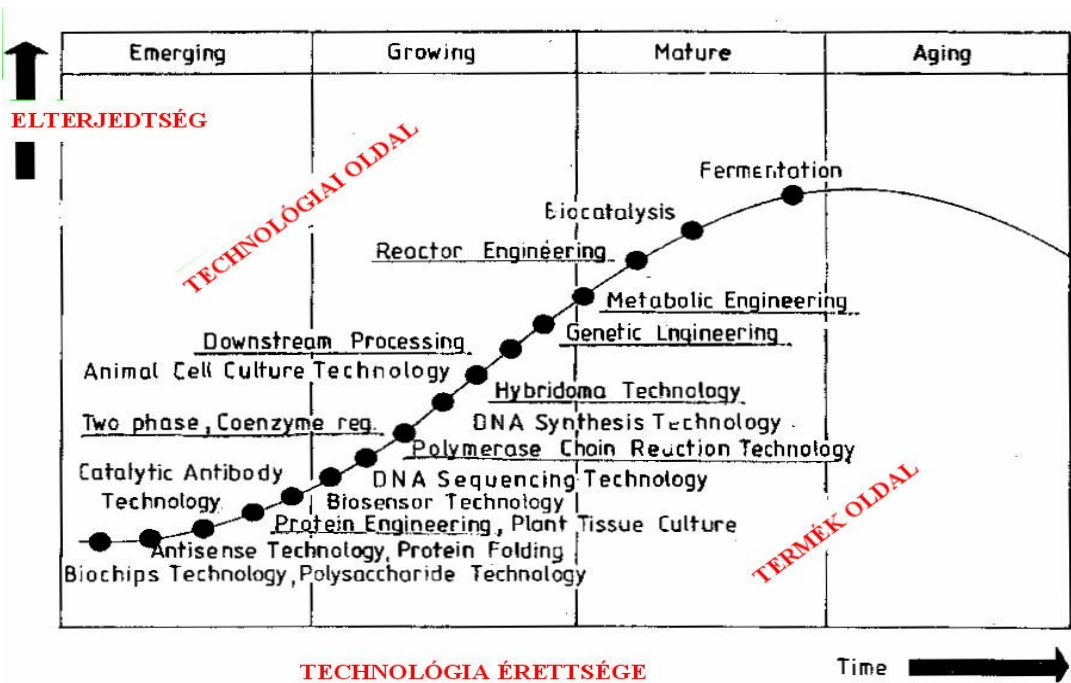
Emerging | Growing | Mature | Aging

ELTERJEDTSÉG

TECHNOLÓGIAI OLDAL

Fermentation
Biocatalysis
Reactor Engineering
Metabolic Engineering
Genetic Engineering
Downstream Processing
Animal Cell Culture Technology
Hybridoma Technology
DNA Synthesis Technology
Two phase, Coenzyme reg.
Polymerase Chain Reaction Technology
Catalytic Antibody Technology
DNA Sequencing Technology
Biosensor Technology
Protein Engineering, Plant Tissue Culture
Antisense Technology, Protein Folding
Biochips Technology, Polysaccharide Technology

TERMÉK OLDAL

TECHNOLÓGIA ÉRETTSÉGE

Time